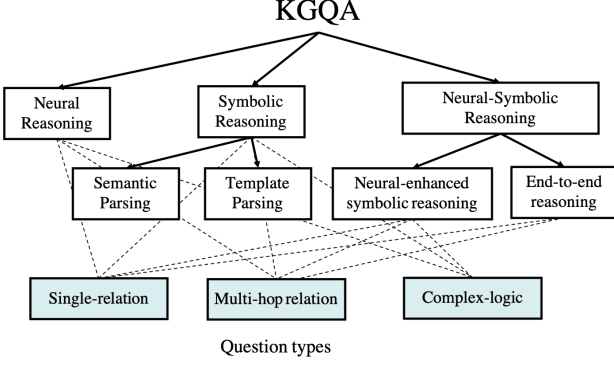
KGQA

Neural Reasoning

Symbolic Reasoning

Neural-Symbolic Reasoning

Semantic Parsing

Template Parsing

Neural-enhanced symbolic reasoning

End-to-end reasoning

Single-relation

Multi-hop relation

Complex-logic

Question types